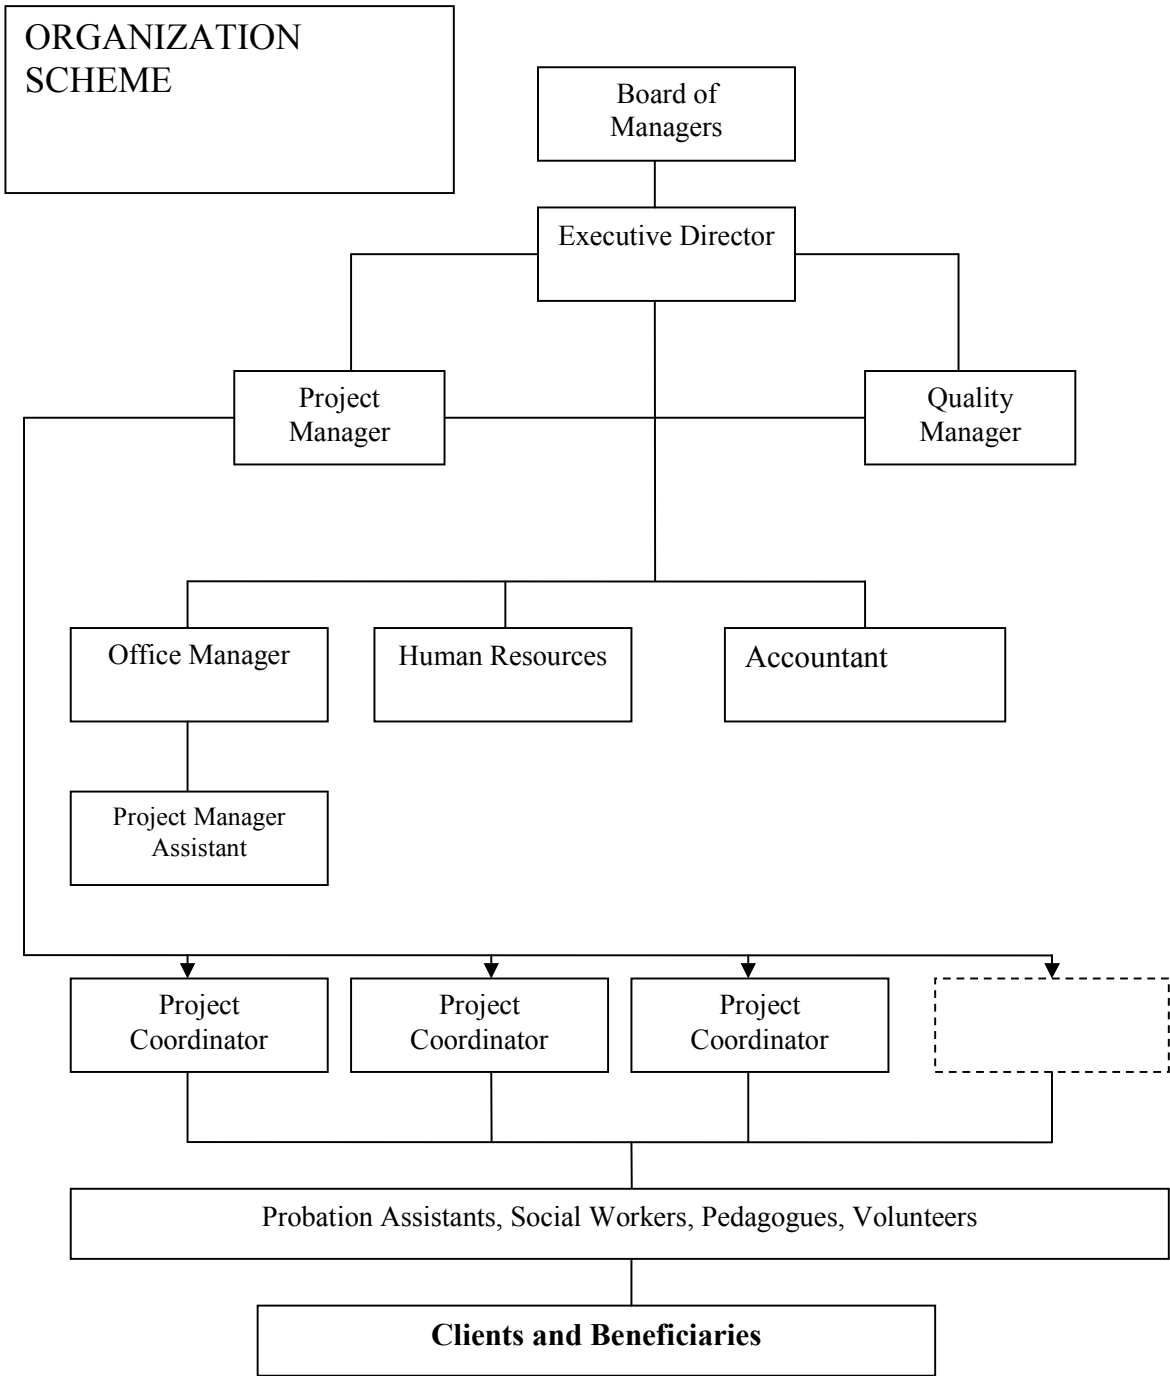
ORGANIZATION SCHEME

Board of Managers

Executive Director

Project Manager

Quality Manager

Office Manager

Human Resources

Accountant

Project Manager Assistant

Project Coordinator

Project Coordinator

Project Coordinator

Probation Assistants, Social Workers, Pedagogues, Volunteers

**Clients and Beneficiaries**